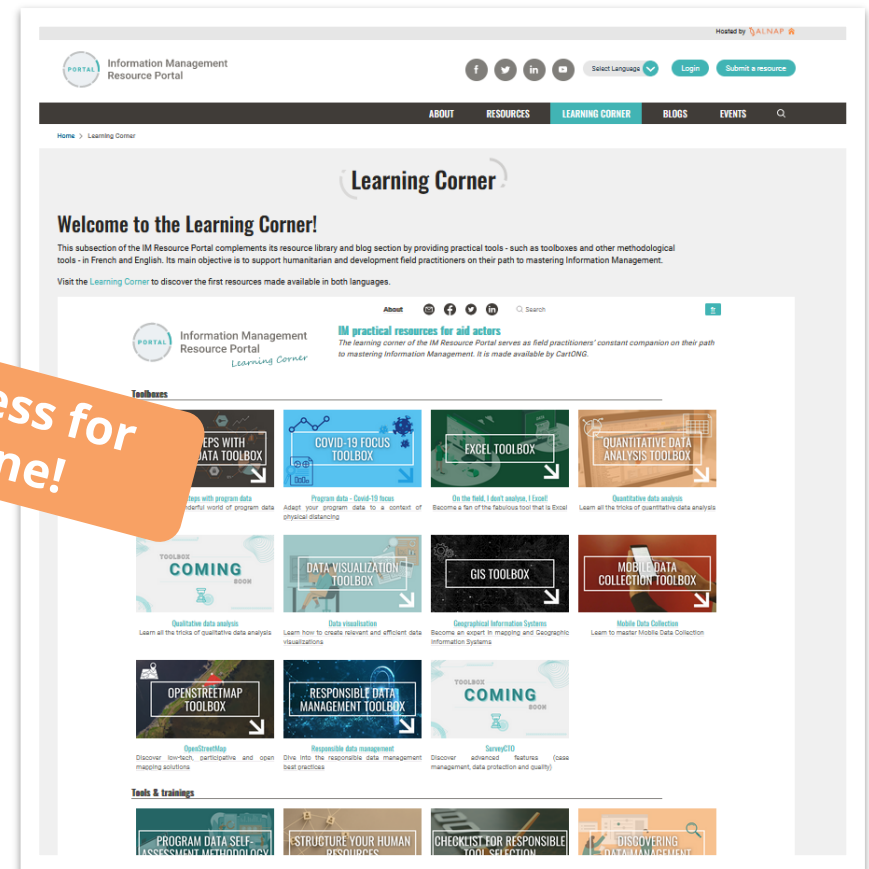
Hosted by ALNAP

PORTAL Information Management Resource Portal

Select Language Login Submit a resource

ABOUT RESOURCES LEARNING CORNER BLOGS EVENTS

Home > Learning Corner

Learning Corner

Welcome to the Learning Corner!

This subsection of the IM Resource Portal complements its resource library and blog section by providing practical tools - such as toolboxes and other methodological tools - in French and English. Its main objective is to support humanitarian and development field practitioners on their path to mastering Information Management.

Visit the Learning Corner to discover the first resources made available in both languages.

About Search

PORTAL Information Management Resource Portal Learning Corner

IM practical resources for aid actors

The learning corner of the IM Resource Portal serves as field practitioners' constant companion on their path to mastering Information Management. It is made available by CartONG.

ess for
ne!

Toolboxes

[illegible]EPS WITH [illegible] DATA TOOLBOX
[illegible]steps with program data
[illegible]nderful world of program data

COVID-19 FOCUS TOOLBOX
Program data - Covid-19 focus
Adapt your program data to a context of physical distancing

EXCEL TOOLBOX
On the field, I don't analyse, I Excel!
Become a fan of the fabulous tool that is Excel

QUANTITATIVE DATA ANALYSIS TOOLBOX
Quantitative data analysis
Learn all the tricks of quantitative data analysis

TOOLBOX COMING SOON
Qualitative data analysis
Learn all the tricks of qualitative data analysis

DATA VISUALIZATION TOOLBOX
Data visualisation
Learn how to create relevent and efficient data visualizations

GIS TOOLBOX
Geographical Information Systems
Become an expert in mapping and Geographic Information Systems

MOBILE DATA COLLECTION TOOLBOX
Mobile Data Collection
Learn to master Mobile Data Collection

OPENSTREETMAP TOOLBOX
OpenStreetMap
Discover low-tech, participative and open mapping solutions

RESPONSIBLE DATA MANAGEMENT TOOLBOX
Responsible data management
Dive into the responsible data management best practices

TOOLBOX COMING SOON
SurveyCTO
Discover advanced features (case management, data protection and quality)

Tools & trainings

PROGRAM DATA SELF-ASSESSMENT METHODOLOGY
STRUCTURE YOUR HUMAN RESOURCES
CHECKLIST FOR RESPONSIBLE TOOL SELECTION
DISCOVERING DATA MANAGEMENT